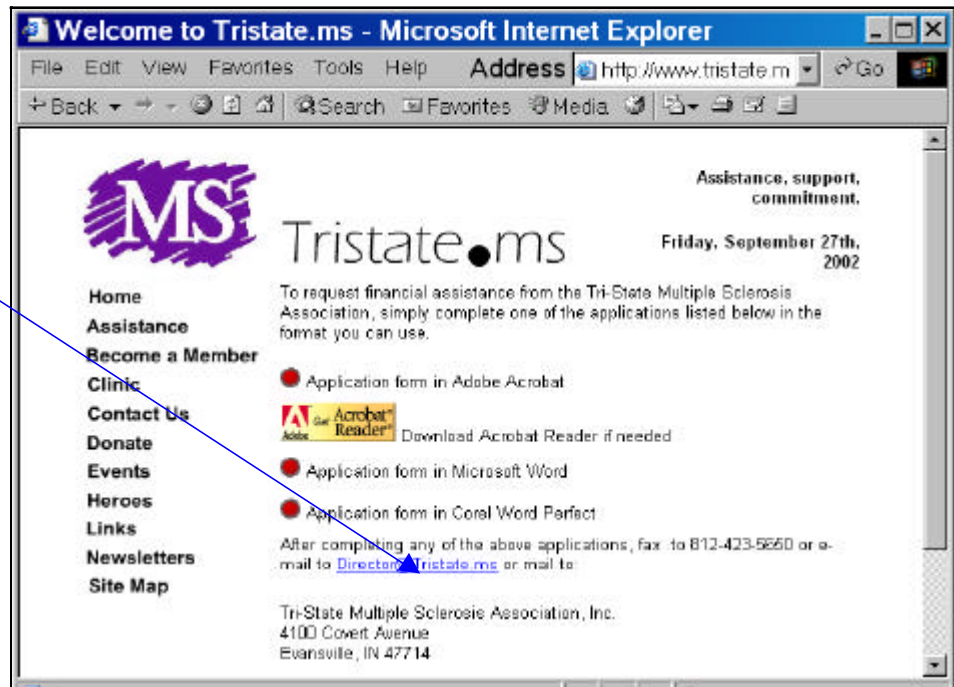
Welcome to Tristate.ms - Microsoft Internet Explorer

File Edit View Favorites Tools Help Address http://www.tristate.m Go

Back Search Favorites Media

MS

Tristate.ms

Assistance, support, commitment.

Friday, September 27th, 2002

Home
Assistance
Become a Member
Clinic
Contact Us
Donate
Events
Heroes
Links
Newsletters
Site Map

To request financial assistance from the Tri-State Multiple Sclerosis Association, simply complete one of the applications listed below in the format you can use.

Application form in Adobe Acrobat

Get Acrobat Reader Download Acrobat Reader if needed

Application form in Microsoft Word

Application form in Coral Word Perfect

After completing any of the above applications, fax to 812-423-5650 or e-mail to Director@Tristate.ms or mail to:

Tri-State Multiple Sclerosis Association, Inc.
4100 Covert Avenue
Evansville, IN 47714